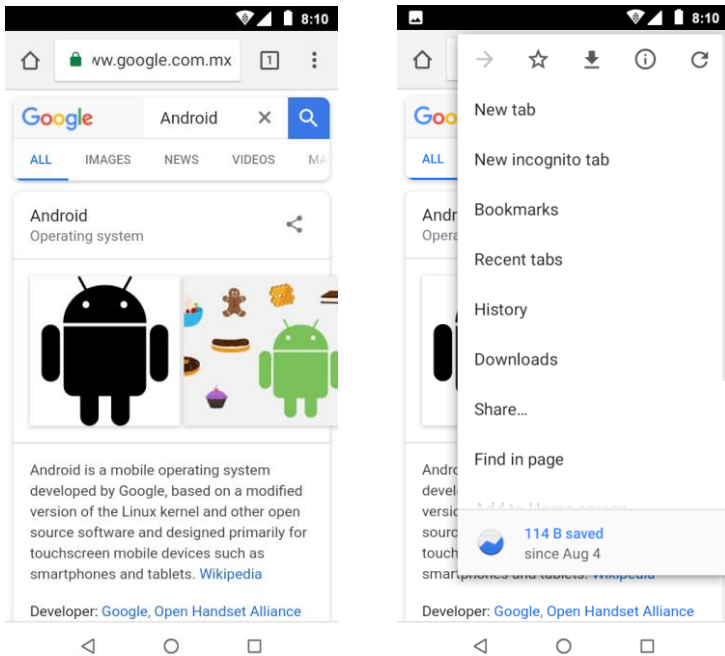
8:10

ww.google.com.mx

1

Google Android

ALL IMAGES NEWS VIDEOS MA

Android
Operating system

Android is a mobile operating system developed by Google, based on a modified version of the Linux kernel and other open source software and designed primarily for touchscreen mobile devices such as smartphones and tablets. Wikipedia

Developer: Google, Open Handset Alliance

8:10

Goo

ALL

Andr
Opera

Andr
devel
versi
sourc
touch
smartphones and tablets. Wikipedia

Developer: Google, Open Handset Alliance

New tab

New incognito tab

Bookmarks

Recent tabs

History

Downloads

Share...

Find in page

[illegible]

114 B saved
since Aug 4